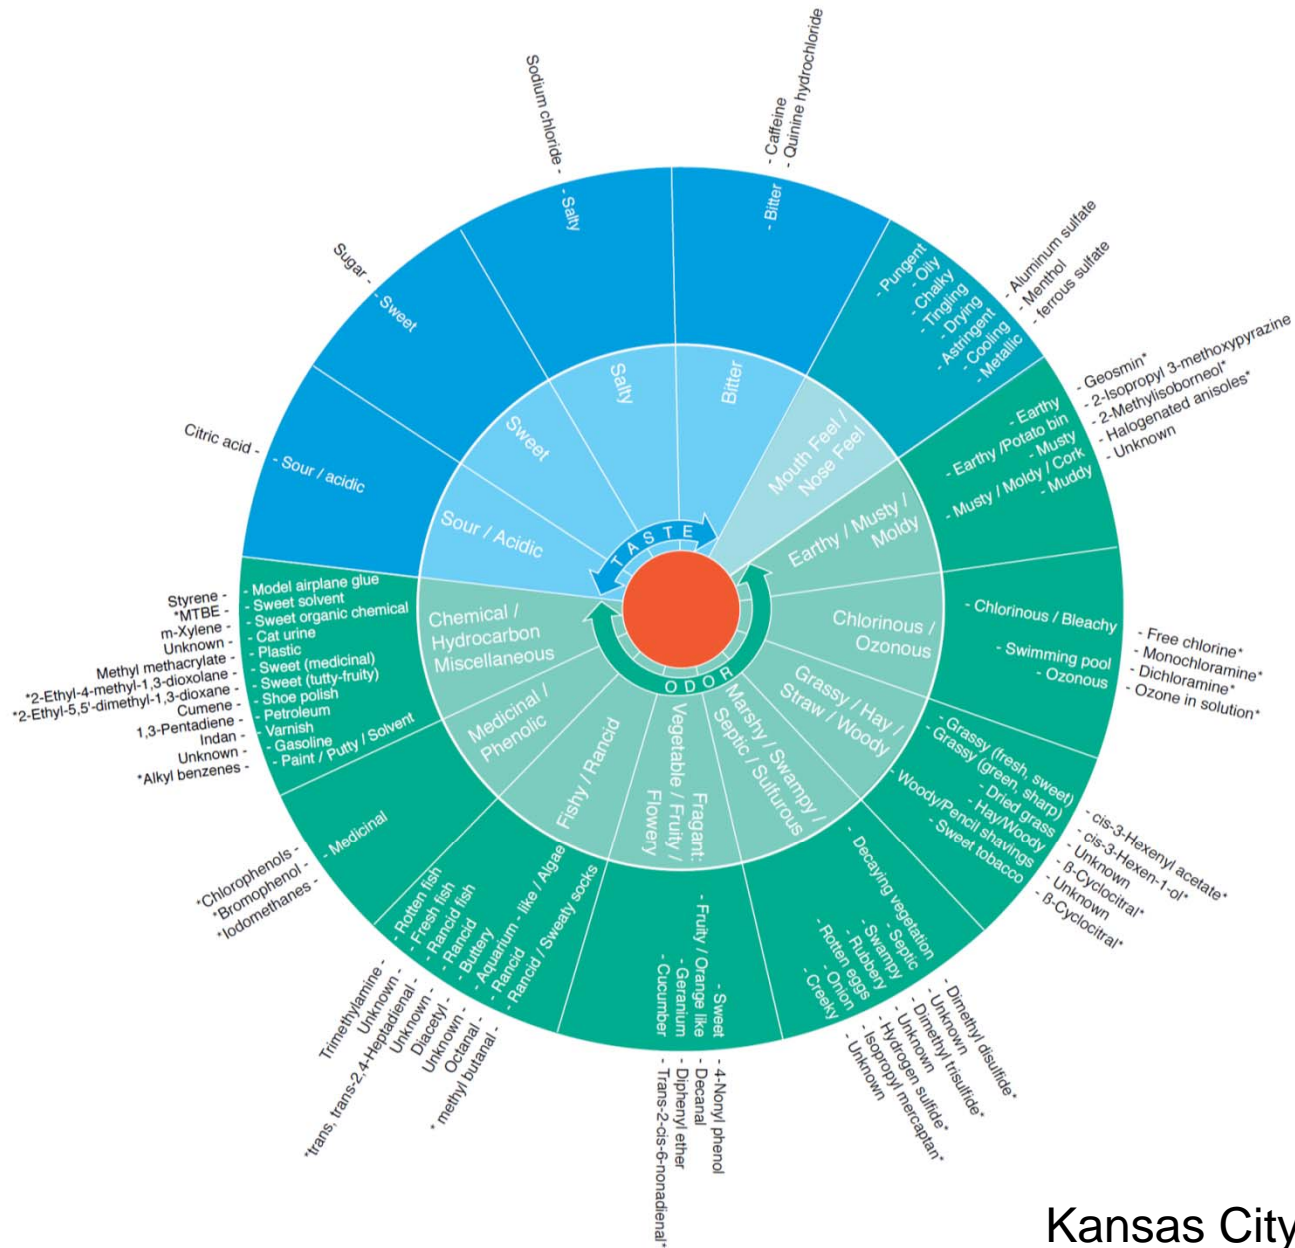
TASTE

ODOR

Sweet
Salty
Bitter
Mouth Feel / Nose Feel
Earthy / Musty / Moldy
Chlorinous / Ozonous
Grassy / Hay / Straw / Woody
Marshy / Swampy / Septic / Sulfurous
Fragant: Vegetable / Fruity / Flowery
Fishy / Rancid
Medicinal / Phenolic
Chemical / Hydrocarbon Miscellaneous
Sour / Acidic

Sugar - - Sweet
Sodium chloride - - Salty
- Caffeine
- Quinine hydrochloride
- Bitter

- Pungent
- Oily
- Chalky
- Tingling
- Drying
- Astringent
- Cooling
- Metallic
- Aluminum sulfate
- Menthol
- ferrous sulfate

- Earthy
- Earthy /Potato bin
- Musty
- Musty / Moldy / Cork
- Muddy
- Geosmin*
- 2-Isopropyl 3-methoxypyrazine
- 2-Methylisoborneol*
- Halogenated anisoles*
- Unknown

- Chlorinous / Bleachy
- Swimming pool
- Ozonous
- Free chlorine*
- Monochloramine*
- Dichloramine*
- Ozone in solution*

- Grassy (fresh, sweet)
- Grassy (green, sharp)
- Dried grass
- Hay/Woody
- Woody/Pencil shavings
- Sweet tobacco
- cis-3-Hexenyl acetate*
- cis-3-Hexen-1-ol*
- Unknown
- ß-Cyclocitral*
- Unknown
- ß-Cyclocitral*

- Decaying vegetation
- Septic
- Swampy
- Rubbery
- Rotten eggs
- Onion
- Creeky
- Dimethyl disulfide*
- Unknown
- Dimethyl trisulfide*
- Unknown
- Hydrogen sulfide*
- Isopropyl mercaptan*
- Unknown

- Sweet
- Fruity / Orange like
- Geranium
- Cucumber
- 4-Nonyl phenol
- Decanal
- Diphenyl ether
- Trans-2-cis-6-nonadienal*

- Rotten fish
- Fresh fish
- Rancid fish
- Rancid
- Buttery
- Aquarium - like / Algae
- Rancid
- Rancid / Sweaty socks
Trimethylamine -
Unknown -
*trans, trans-2,4-Heptadienal -
Unknown -
Diacetyl -
Unknown -
Octanal -
* methyl butanal -

- Medicinal
*Chlorophenols -
*Bromophenol -
*Iodomethanes -

Styrene - - Model airplane glue
*MTBE - - Sweet solvent
m-Xylene - - Sweet organic chemical
Unknown - - Cat urine
Methyl methacrylate - - Plastic
*2-Ethyl-4-methyl-1,3-dioxolane - - Sweet (medicinal)
*2-Ethyl-5,5'-dimethyl-1,3-dioxane - - Sweet (tutty-fruity)
Cumene - - Shoe polish
1,3-Pentadiene - - Petroleum
Indan - - Varnish
Unknown - - Gasoline
*Alkyl benzenes - - Paint / Putty / Solvent

Citric acid - - Sour / acidic

Kansas City